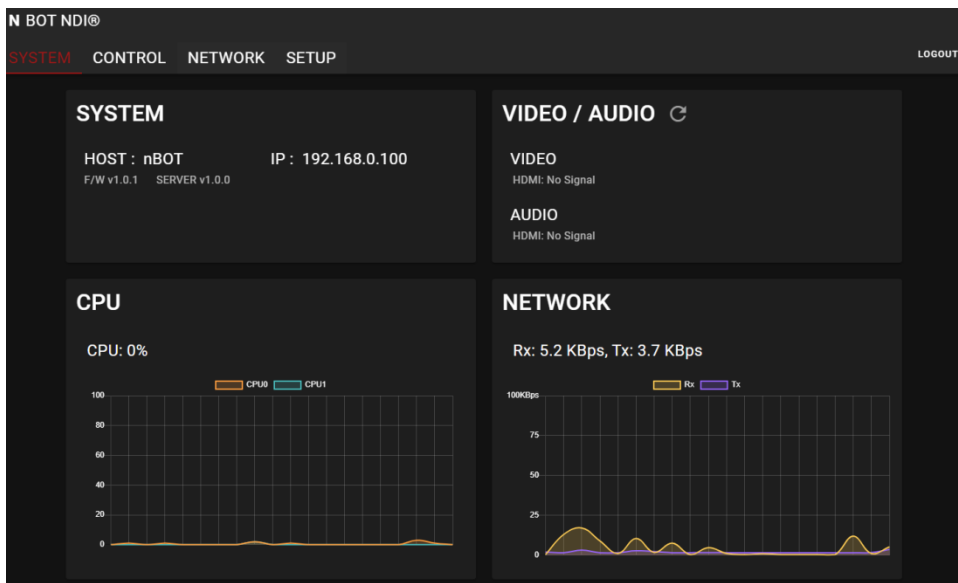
N BOT NDI®

SYSTEM CONTROL NETWORK SETUP

LOGOUT

SYSTEM

HOST : nBOT IP : 192.168.0.100

F/W v1.0.1 SERVER v1.0.0

VIDEO / AUDIO

VIDEO

HDMI: No Signal

AUDIO

HDMI: No Signal

CPU

CPU: 0%

CPU0 CPU1

100
80
60
40
20
0

NETWORK

Rx: 5.2 KBps, Tx: 3.7 KBps

Rx Tx

100KBps
75
50
25
0